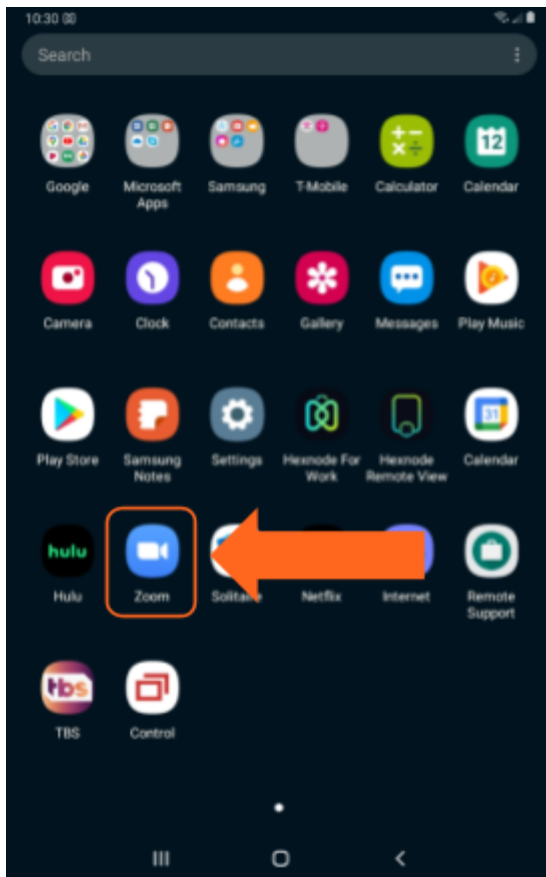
10:30

Search

Google
Microsoft Apps
Samsung
T-Mobile
Calculator
12
Calendar

Camera
Clock
Contacts
Gallery
Messages
Play Music

Play Store
Samsung Notes
Settings
Hexnode For Work
Hexnode Remote View
31
Calendar

hulu
Hulu
Zoom
Solitaire
Netflix
Internet
Remote Support

tbs
TBS
Control